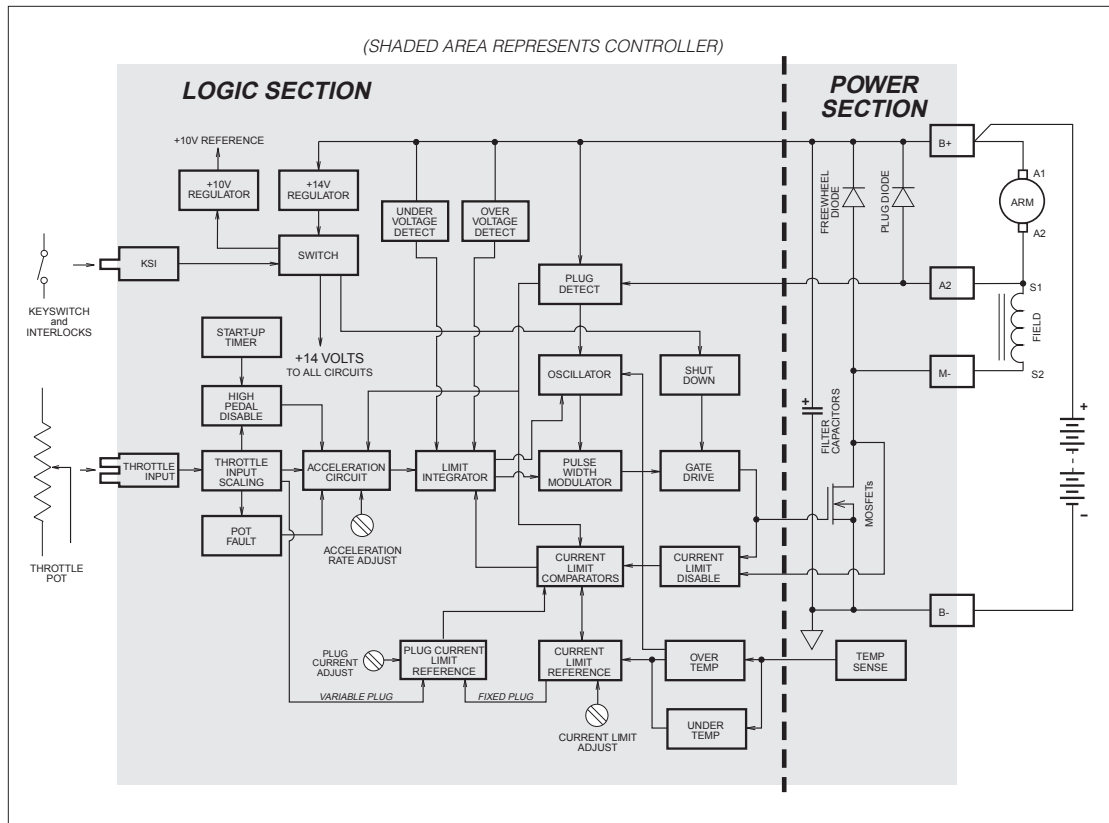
(SHADED AREA REPRESENTS CONTROLLER)

LOGIC SECTION

POWER SECTION

+10V REFERENCE

+10V REGULATOR

+14V REGULATOR

UNDER VOLTAGE DETECT

OVER VOLTAGE DETECT

KSI

SWITCH

KEYSWITCH and INTERLOCKS

PLUG DETECT

START-UP TIMER

+14 VOLTS TO ALL CIRCUITS

OSCILLATOR

SHUT DOWN

HIGH PEDAL DISABLE

THROTTLE INPUT

THROTTLE INPUT SCALING

ACCELERATION CIRCUIT

LIMIT INTEGRATOR

PULSE WIDTH MODULATOR

GATE DRIVE

POT FAULT

ACCELERATION RATE ADJUST

THROTTLE POT

CURRENT LIMIT COMPARATORS

CURRENT LIMIT DISABLE

PLUG CURRENT ADJUST

PLUG CURRENT LIMIT REFERENCE

CURRENT LIMIT REFERENCE

OVER TEMP

TEMP SENSE

VARIABLE PLUG

FIXED PLUG

CURRENT LIMIT ADJUST

UNDER TEMP

FREEWHEEL DIODE

PLUG DIODE

FILTER CAPACITORS

MOSFETs

B+

A1

ARM

A2

A2

S1

FIELD

M-

S2

+

-

B-